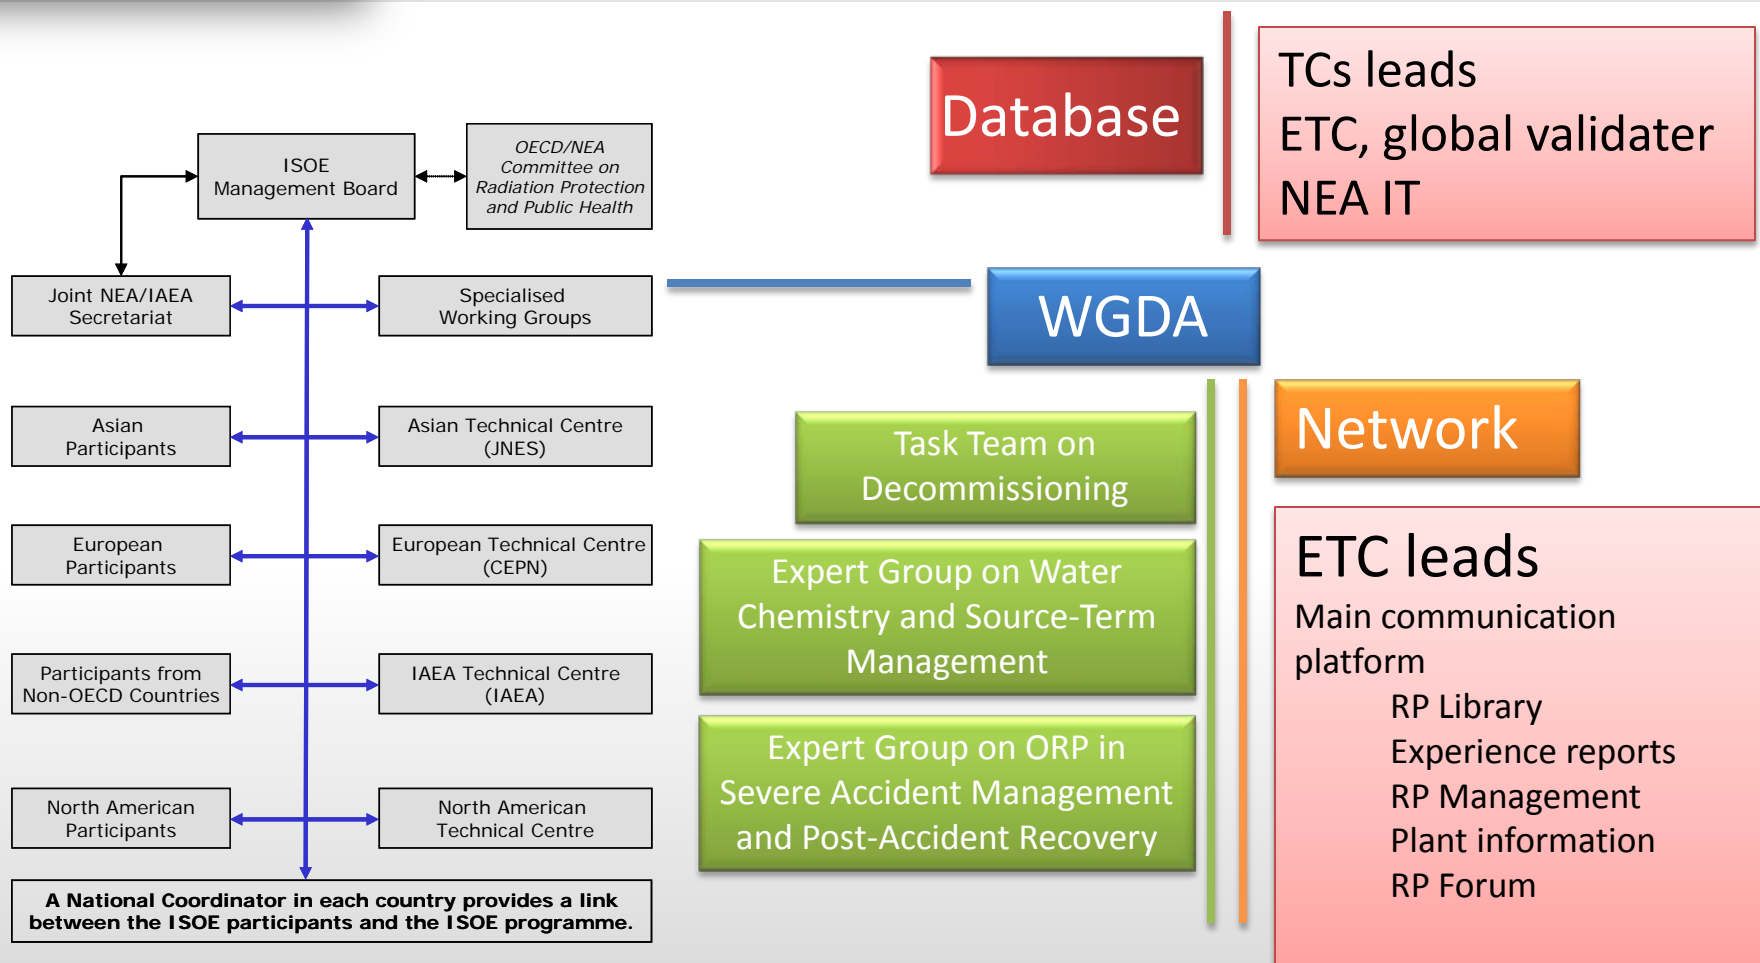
ISOE Management Board

OECD/NEA Committee on Radiation Protection and Public Health

Joint NEA/IAEA Secretariat

Specialised Working Groups

Asian Participants

Asian Technical Centre (JNES)

European Participants

European Technical Centre (CEPN)

Participants from Non-OECD Countries

IAEA Technical Centre (IAEA)

North American Participants

North American Technical Centre

A National Coordinator in each country provides a link between the ISOE participants and the ISOE programme.

Database

TCs leads
ETC, global validater
NEA IT

WGDA

Task Team on Decommissioning

Expert Group on Water Chemistry and Source-Term Management

Expert Group on ORP in Severe Accident Management and Post-Accident Recovery

Network

ETC leads
Main communication platform
RP Library
Experience reports
RP Management
Plant information
RP Forum